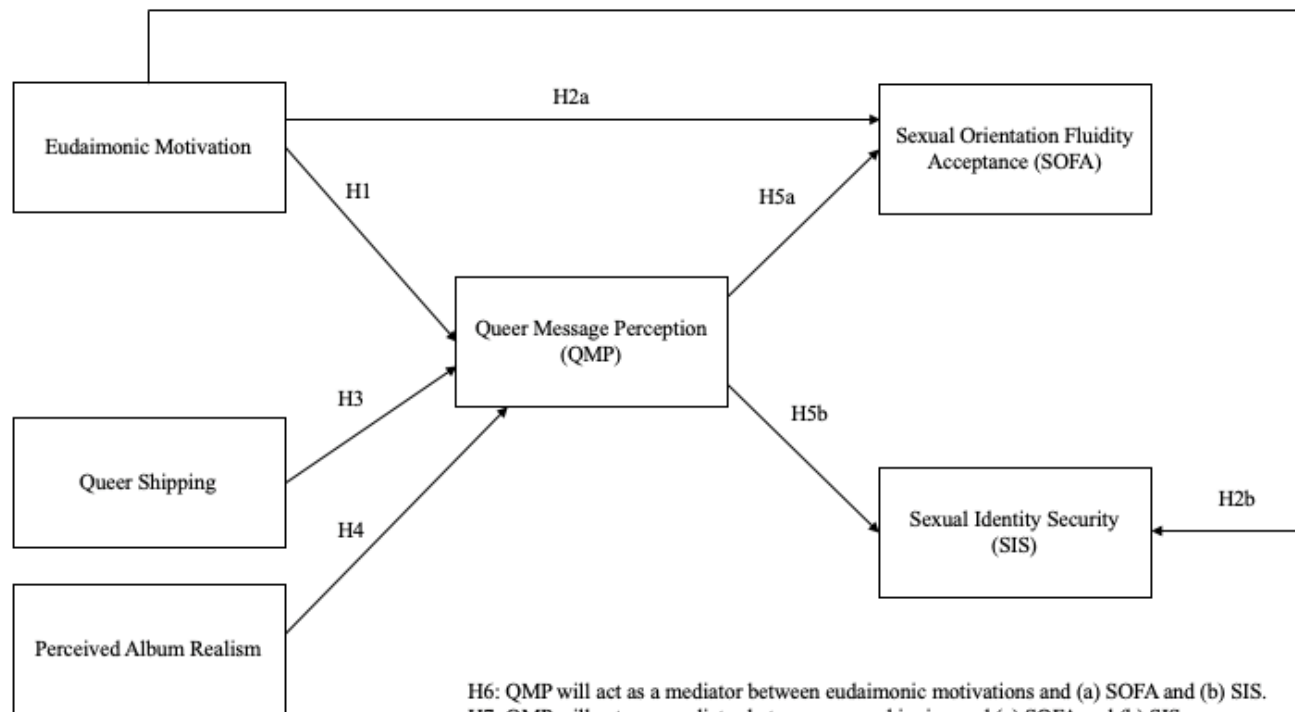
Eudaimonic Motivation

H2a

Sexual Orientation Fluidity Acceptance (SOFA)

H1

H5a

Queer Message Perception (QMP)

H3

H5b

Queer Shipping

H4

Sexual Identity Security (SIS)

H2b

Perceived Album Realism

H6: QMP will act as a mediator between eudaimonic motivations and (a) SOFA and (b) SIS.
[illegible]